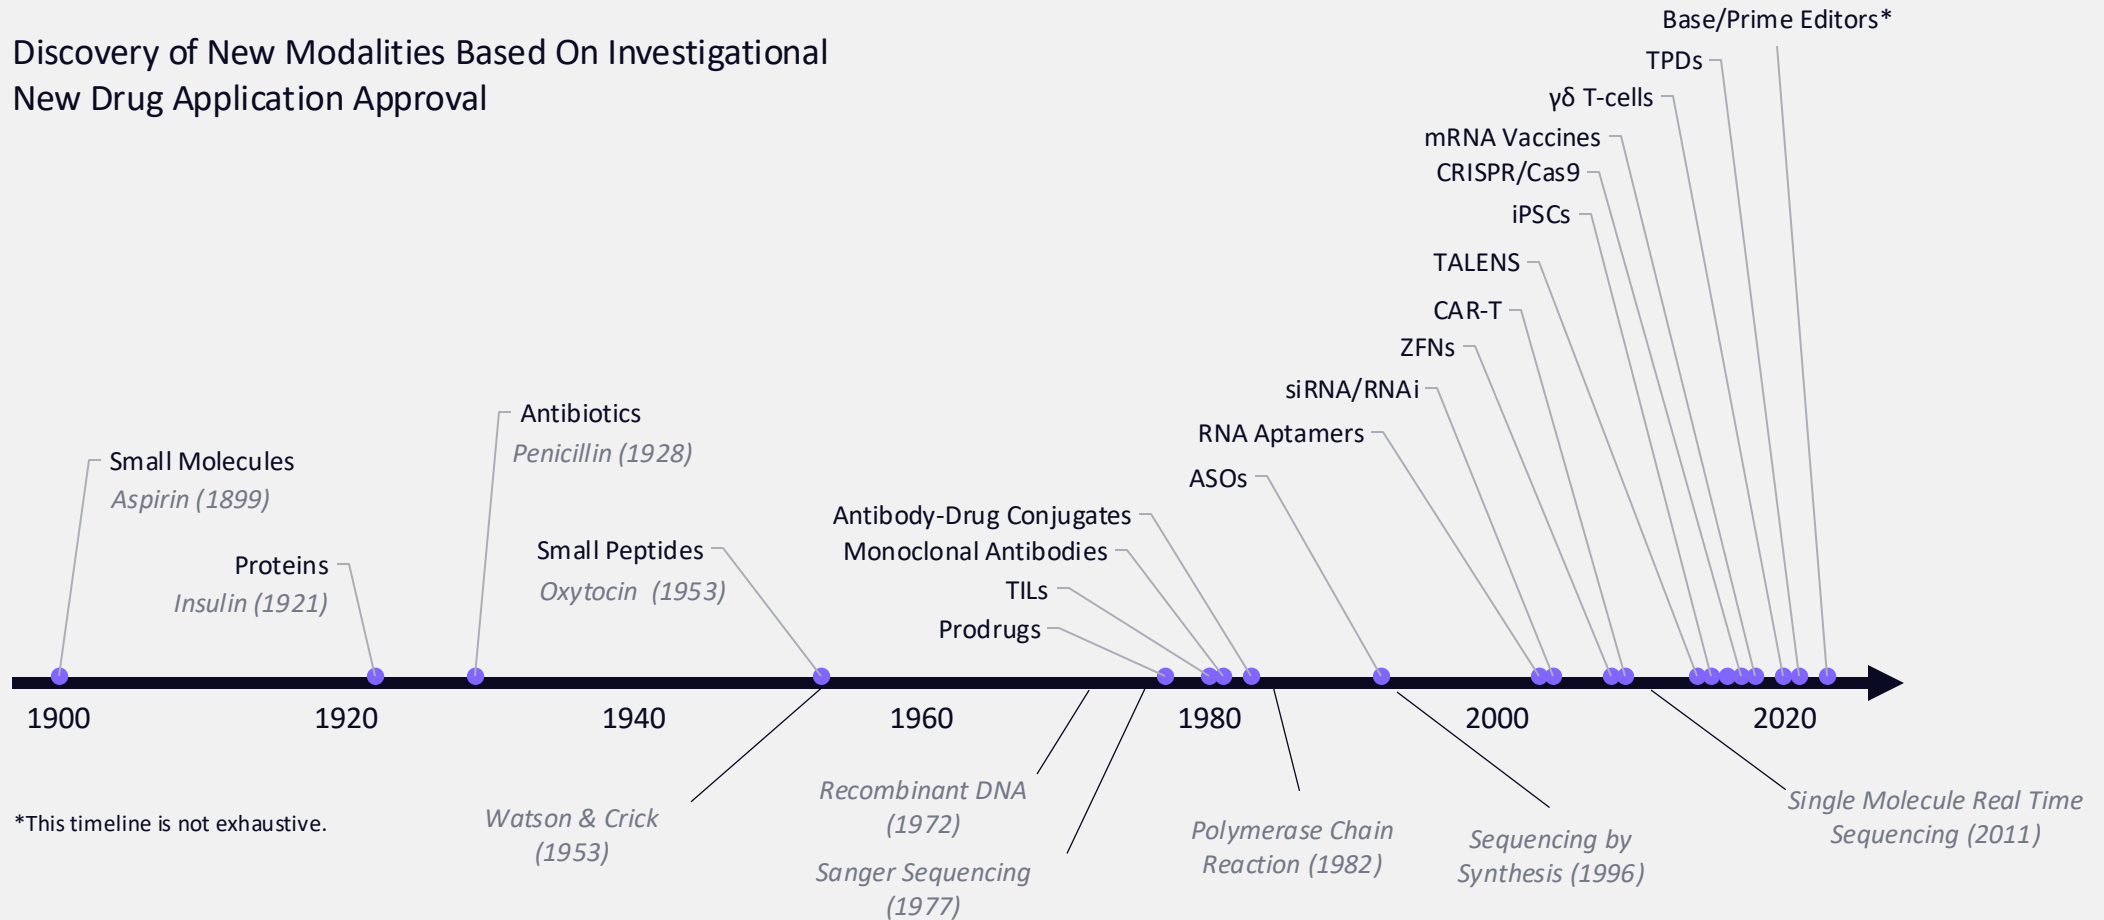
Discovery of New Modalities Based On Investigational New Drug Application Approval

Base/Prime Editors*

TPDs

γδ T-cells

mRNA Vaccines

CRISPR/Cas9

iPSCs

TALENS

CAR-T

ZFNs

siRNA/RNAi

RNA Aptamers

ASOs

Antibody-Drug Conjugates

Monoclonal Antibodies

TILs

Prodrugs

Antibiotics
Penicillin (1928)

Small Molecules
Aspirin (1899)

Proteins
Insulin (1921)

Small Peptides
Oxytocin (1953)

1900 1920 1940 1960 1980 2000 2020

*This timeline is not exhaustive.

Watson & Crick (1953)

Recombinant DNA (1972)

Sanger Sequencing (1977)

Polymerase Chain Reaction (1982)

Sequencing by Synthesis (1996)

Single Molecule Real Time Sequencing (2011)